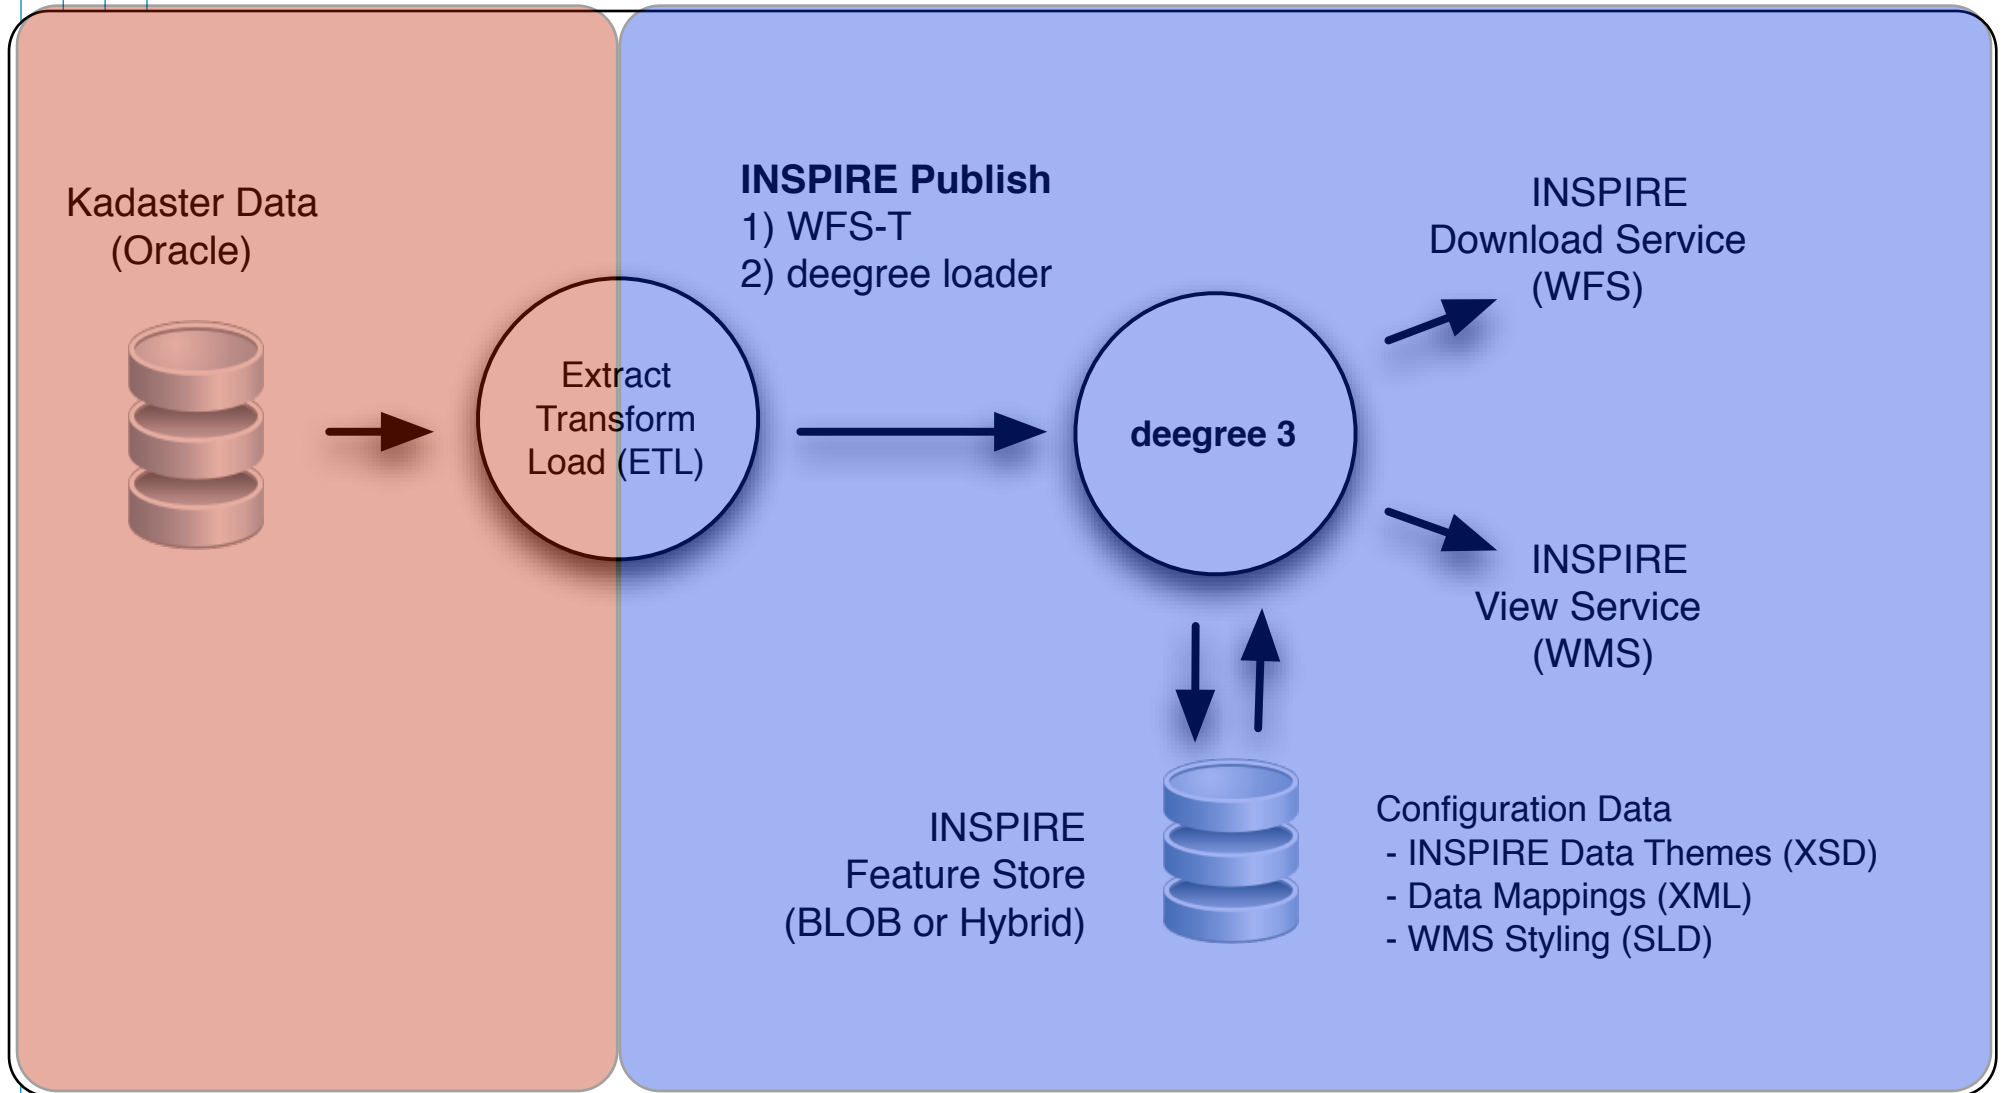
Kadaster Data
(Oracle)

Extract
Transform
Load (ETL)

INSPIRE Publish
1) WFS-T
2) deegree loader

deegree 3

INSPIRE
Download Service
(WFS)

INSPIRE
View Service
(WMS)

INSPIRE
Feature Store
(BLOB or Hybrid)

Configuration Data
- INSPIRE Data Themes (XSD)
- Data Mappings (XML)
- WMS Styling (SLD)